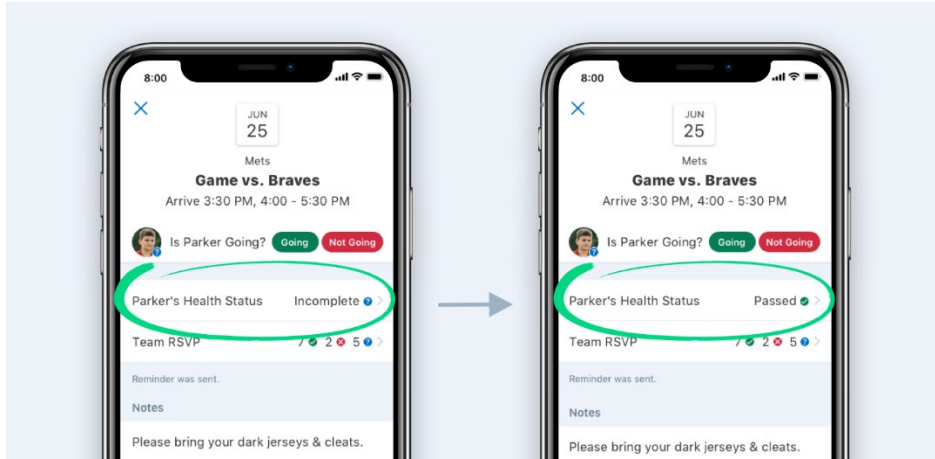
8:00

JUN
25

Mets

Game vs. Braves

Arrive 3:30 PM, 4:00 - 5:30 PM

Is Parker Going? Going Not Going

Parker's Health Status Incomplete

Team RSVP 7 2 5

Reminder was sent.

Notes

Please bring your dark jerseys & cleats.

8:00

JUN
25

Mets

Game vs. Braves

Arrive 3:30 PM, 4:00 - 5:30 PM

Is Parker Going? Going Not Going

Parker's Health Status Passed

Team RSVP 7 2 5

Reminder was sent.

Notes

Please bring your dark jerseys & cleats.